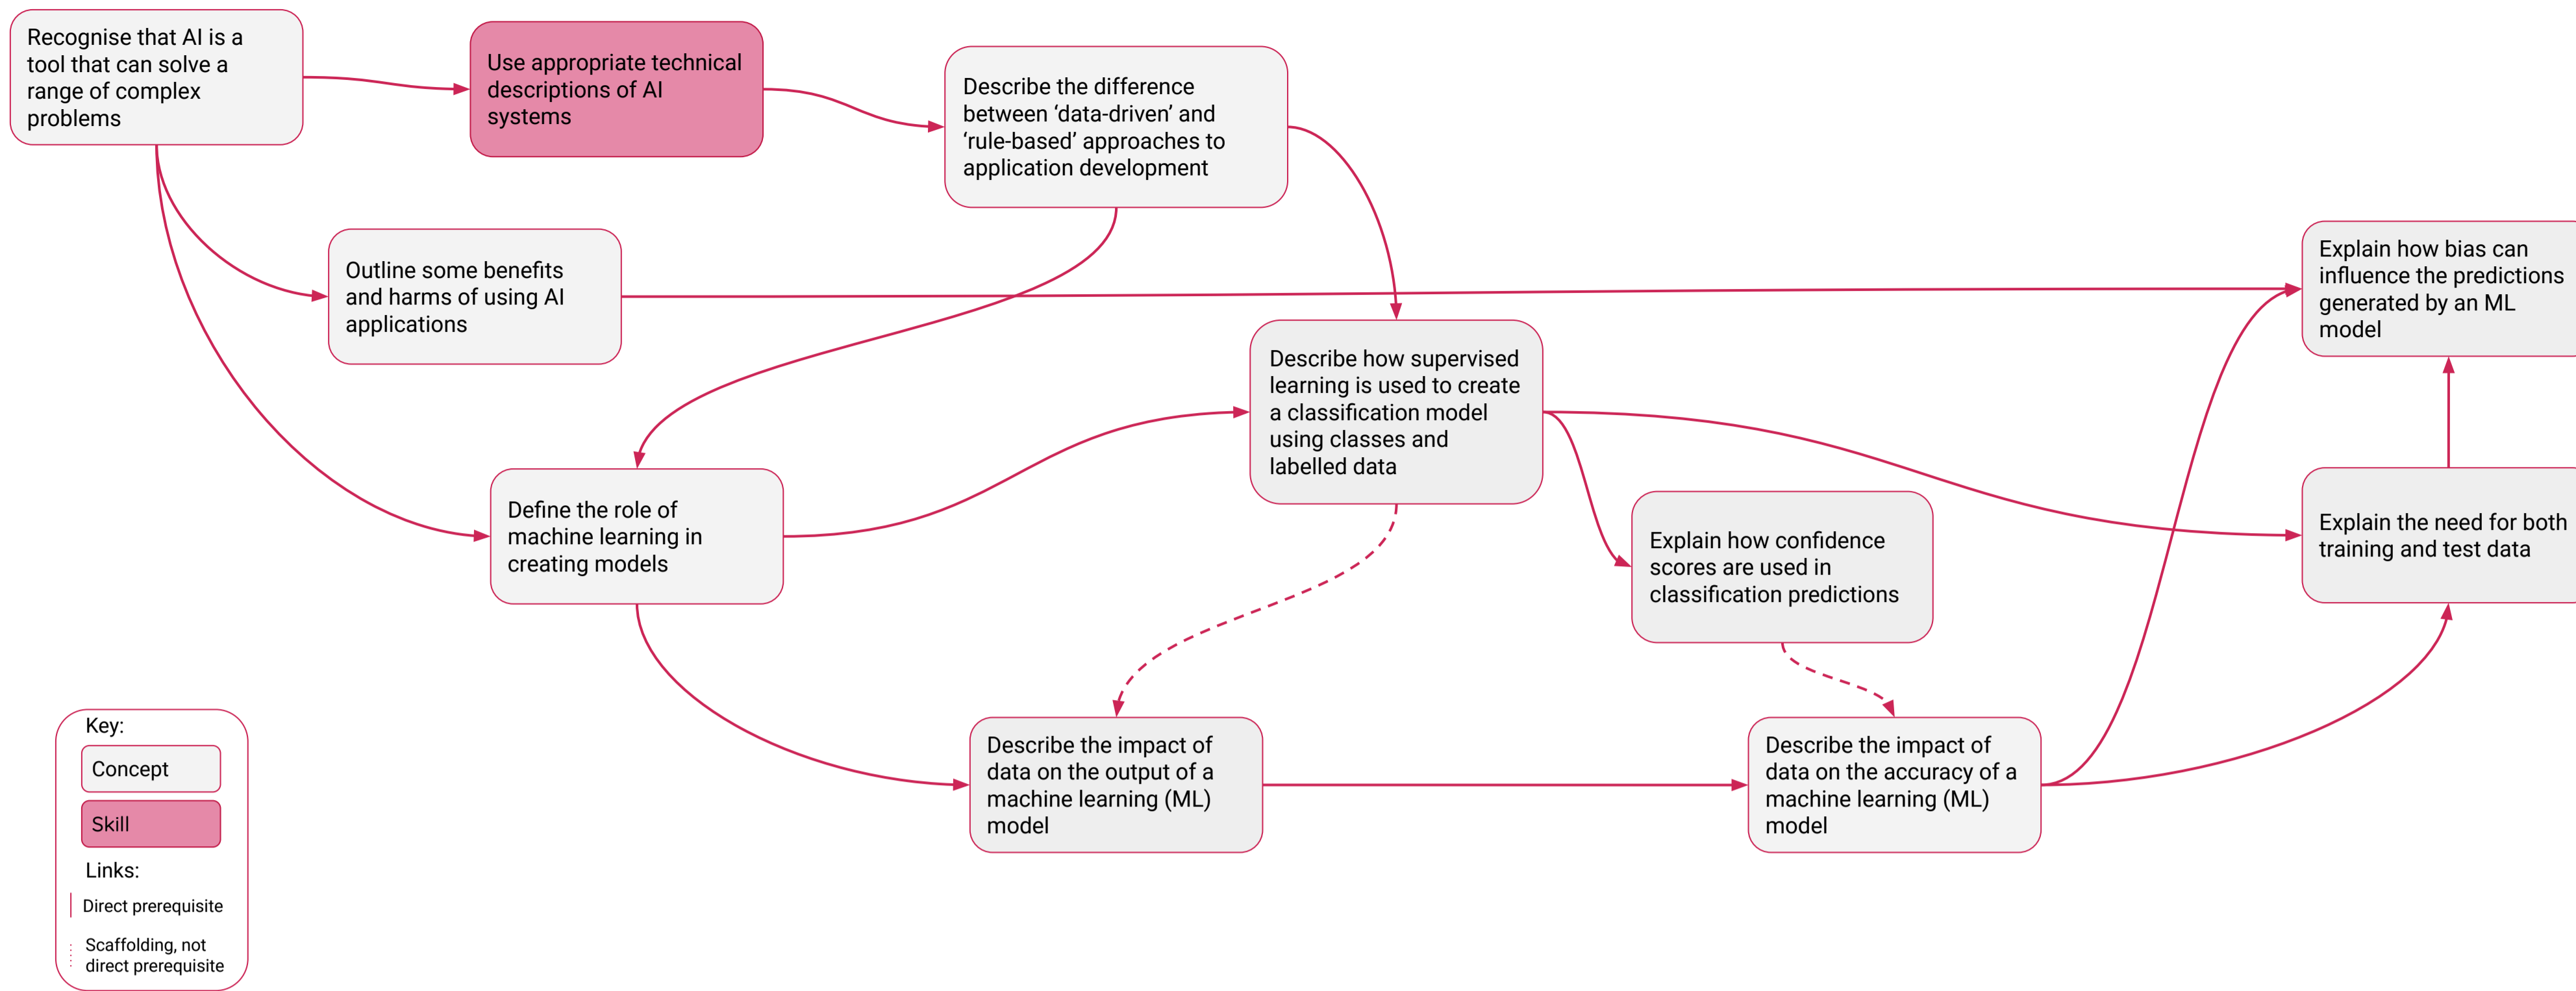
Recognise that AI is a tool that can solve a range of complex problems

Use appropriate technical descriptions of AI systems

Describe the difference between ‘data-driven’ and ‘rule-based’ approaches to application development

Outline some benefits and harms of using AI applications

Explain how bias can influence the predictions generated by an ML model

Describe how supervised learning is used to create a classification model using classes and labelled data

Define the role of machine learning in creating models

Explain how confidence scores are used in classification predictions

Explain the need for both training and test data

Describe the impact of data on the output of a machine learning (ML) model

Describe the impact of data on the accuracy of a machine learning (ML) model

Key:
Concept
Skill
Links:
Direct prerequisite
Scaffolding, not direct prerequisite